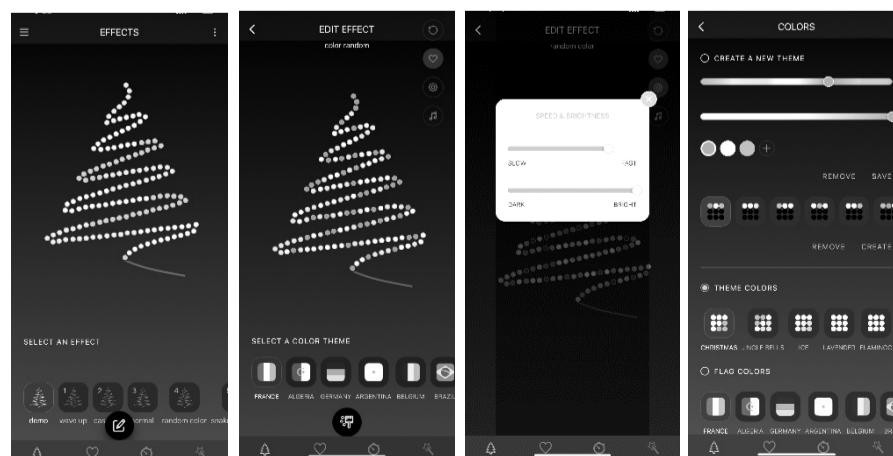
EFFECTS

SELECT AN EFFECT

demo wave up ca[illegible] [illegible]rmal random color snak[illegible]

EDIT EFFECT
color random

SELECT A COLOR THEME

FRANCE ALGERIA GERMANY ARGENTINA BELGIUM BRAZI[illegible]

EDIT EFFECT
random color

SPEED & BRIGHTNESS

SLOW FAST

DARK BRIGHT

COLORS

CREATE A NEW THEME

REMOVE SAVE

REMOVE CREATE

THEME COLORS

CHRISTMAS JINGLE BELLS ICE LAVENDER FLAMINGO

FLAG COLORS

FRANCE ALGERIA GERMANY ARGENTINA BELGIUM BR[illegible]